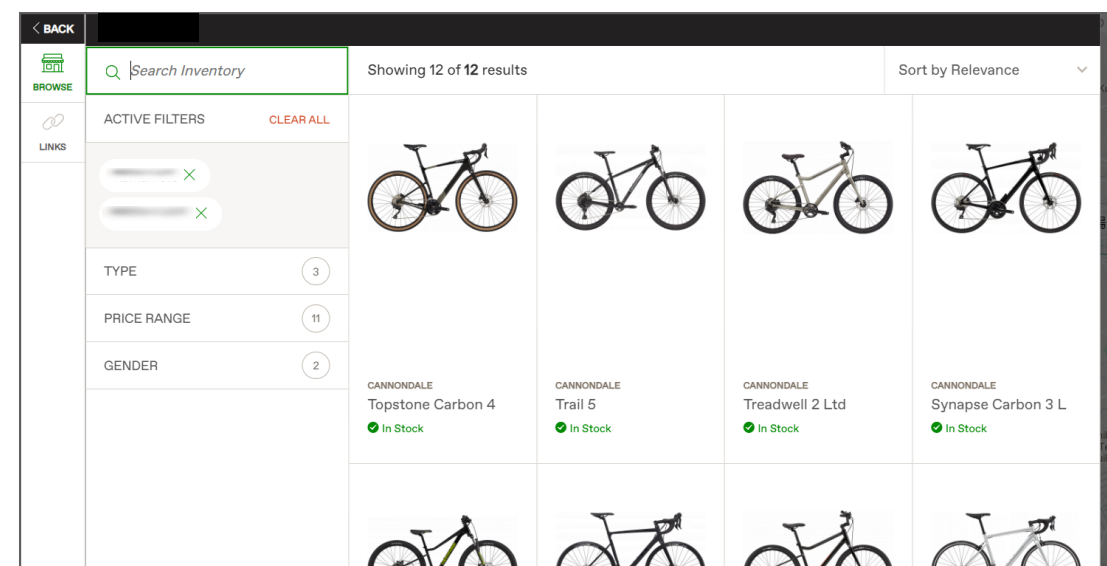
BACK

BROWSE

LINKS

Search Inventory

ACTIVE FILTERS CLEAR ALL

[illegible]

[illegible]

TYPE 3

PRICE RANGE 11

GENDER 2

Showing 12 of 12 results

Sort by Relevance

CANNONDALE
Topstone Carbon 4
In Stock

CANNONDALE
Trail 5
In Stock

CANNONDALE
Treadwell 2 Ltd
In Stock

CANNONDALE
Synapse Carbon 3 L
In Stock